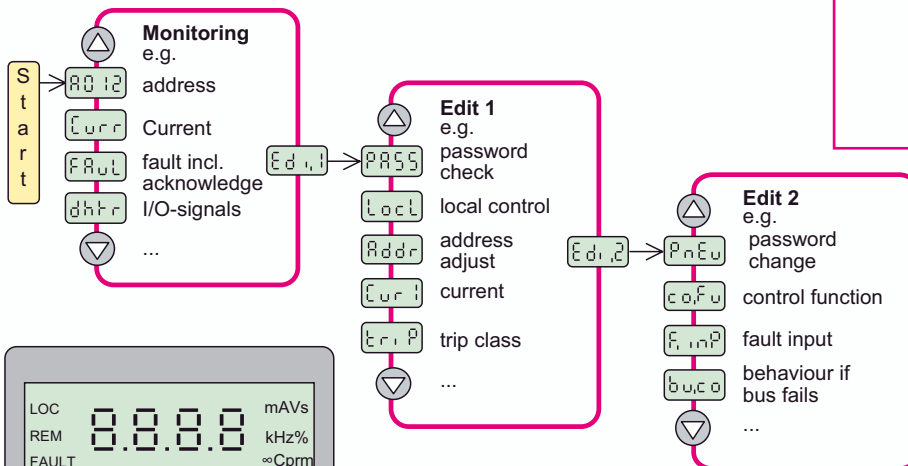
Start

Monitoring
e.g.

A012 address

Curr Current

FAuL fault incl. acknowledge

dhtr I/O-signals

...

Edi1

Edit 1
e.g.

PASS password check

LocL local control

Addr address adjust

Cur1 current

triP trip class

...

Edi2

Edit 2
e.g.

PnEu password change

coFu control function

FinP fault input

buco behaviour if bus fails

...

LOC
REM
FAULT
8.8.8.8
mAVs
kHz%
∞Cprm